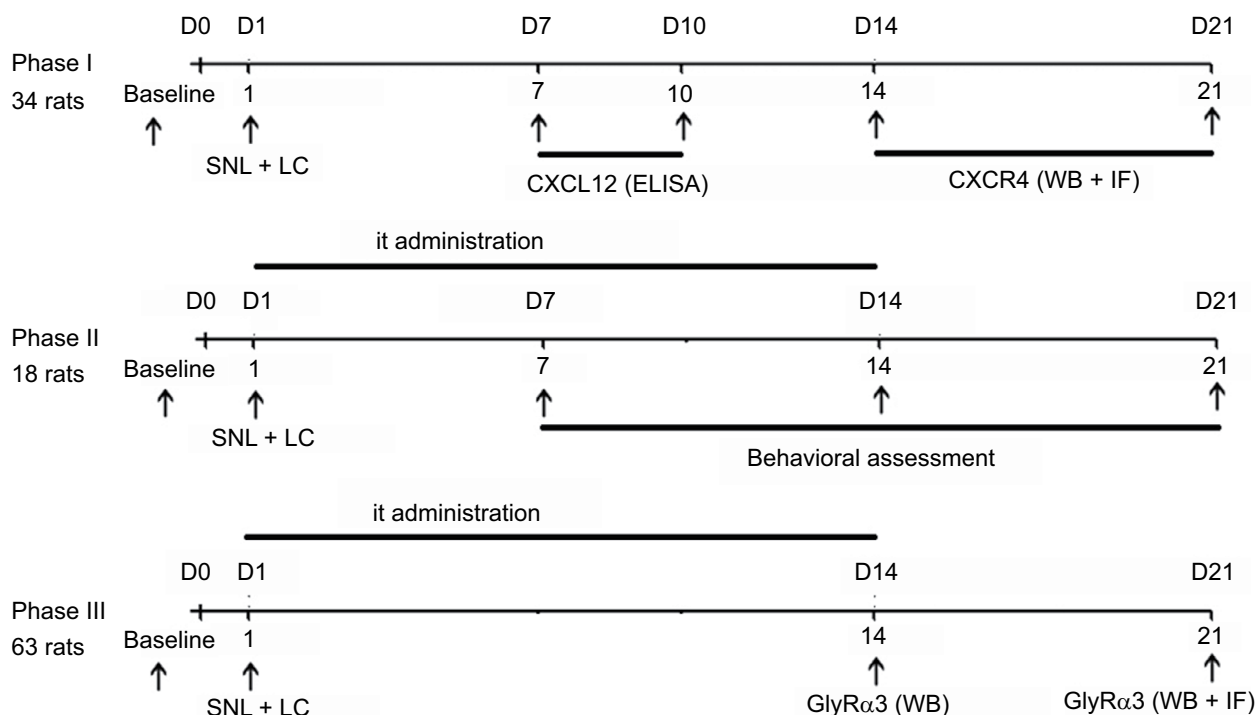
D0 D1 D7 D10 D14 D21

Phase I
34 rats

Baseline 1 7 10 14 21

SNL + LC

CXCL12 (ELISA)

CXCR4 (WB + IF)

it administration

D0 D1 D7 D14 D21

Phase II
18 rats

Baseline 1 7 14 21

SNL + LC

Behavioral assessment

it administration

D0 D1 D14 D21

Phase III
63 rats

Baseline 1 14 21

SNL + LC

GlyR$\alpha$3 (WB)

GlyR$\alpha$3 (WB + IF)